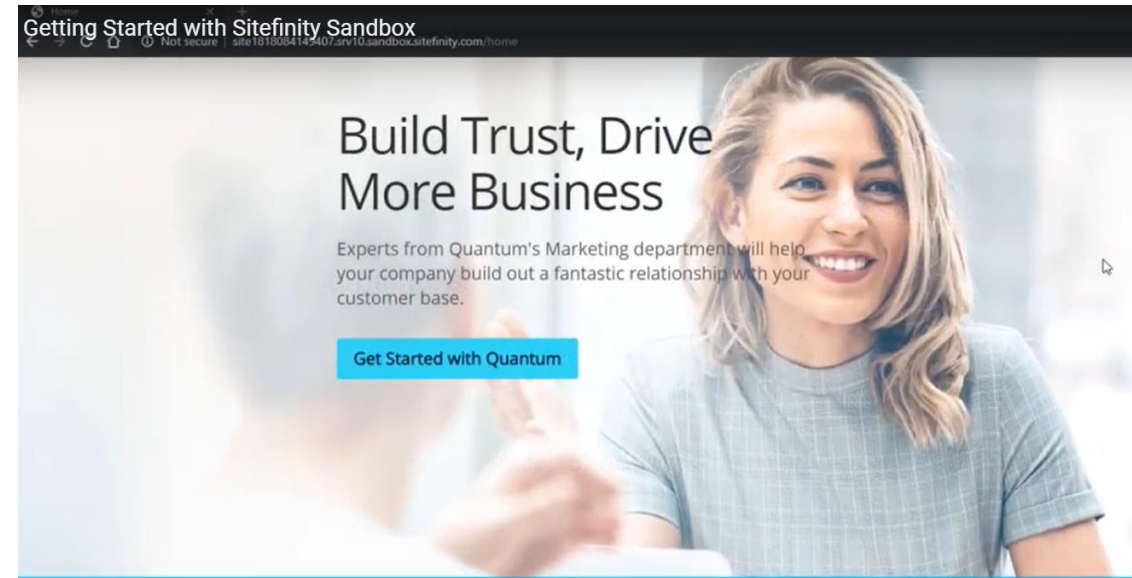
Getting Started with Sitefinity Sandbox

Home

Not secure | site1818084143407.srv10.sandbox.sitefinity.com/home

Build Trust, Drive More Business

Experts from Quantum's Marketing department will help your company build out a fantastic relationship with your customer base.

Get Started with Quantum